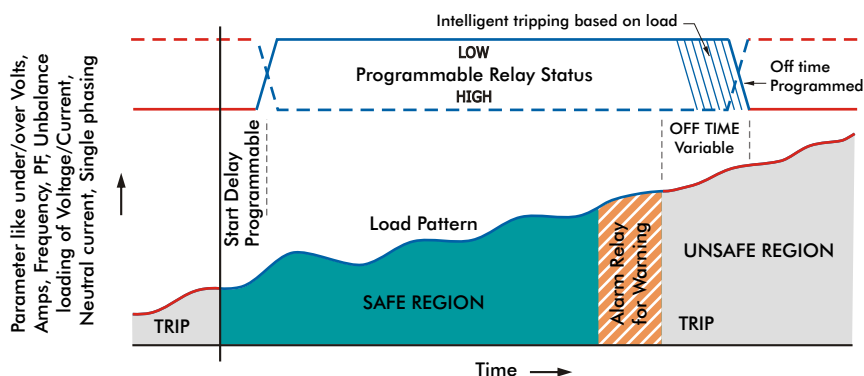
Parameter like under/over Volts, Amps, Frequency, PF, Unbalance loading of Voltage/Current, Neutral current, Single phasing

Intelligent tripping based on load

LOW

Programmable Relay Status

HIGH

Off time Programmed

Start Delay Programmable

OFF TIME Variable

Load Pattern

SAFE REGION

Alarm Relay for Warning

UNSAFE REGION

TRIP

TRIP

Time